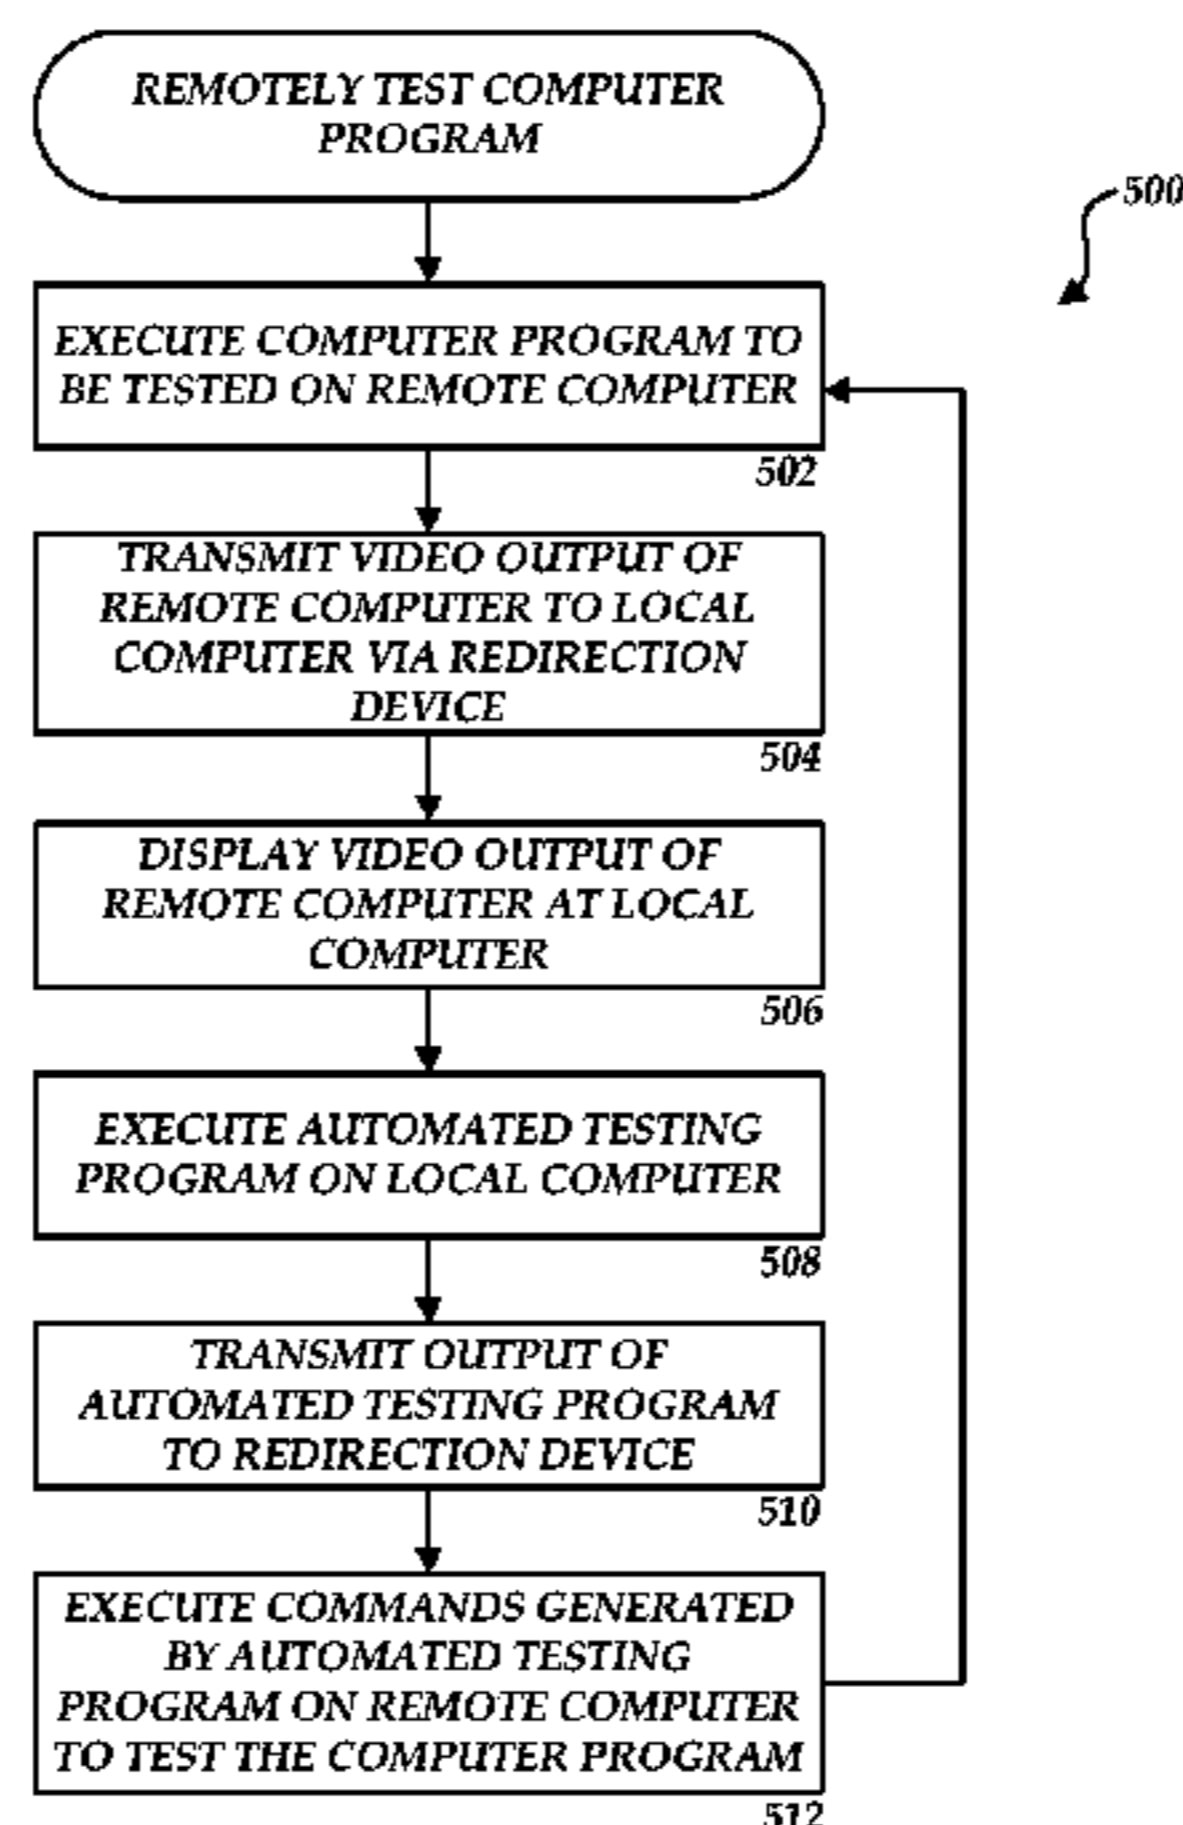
REMOTELY TEST COMPUTER PROGRAM

500

EXECUTE COMPUTER PROGRAM TO BE TESTED ON REMOTE COMPUTER

502

TRANSMIT VIDEO OUTPUT OF REMOTE COMPUTER TO LOCAL COMPUTER VIA REDIRECTION DEVICE

504

DISPLAY VIDEO OUTPUT OF REMOTE COMPUTER AT LOCAL COMPUTER

506

EXECUTE AUTOMATED TESTING PROGRAM ON LOCAL COMPUTER

508

TRANSMIT OUTPUT OF AUTOMATED TESTING PROGRAM TO REDIRECTION DEVICE

510

EXECUTE COMMANDS GENERATED BY AUTOMATED TESTING PROGRAM ON REMOTE COMPUTER TO TEST THE COMPUTER PROGRAM

512